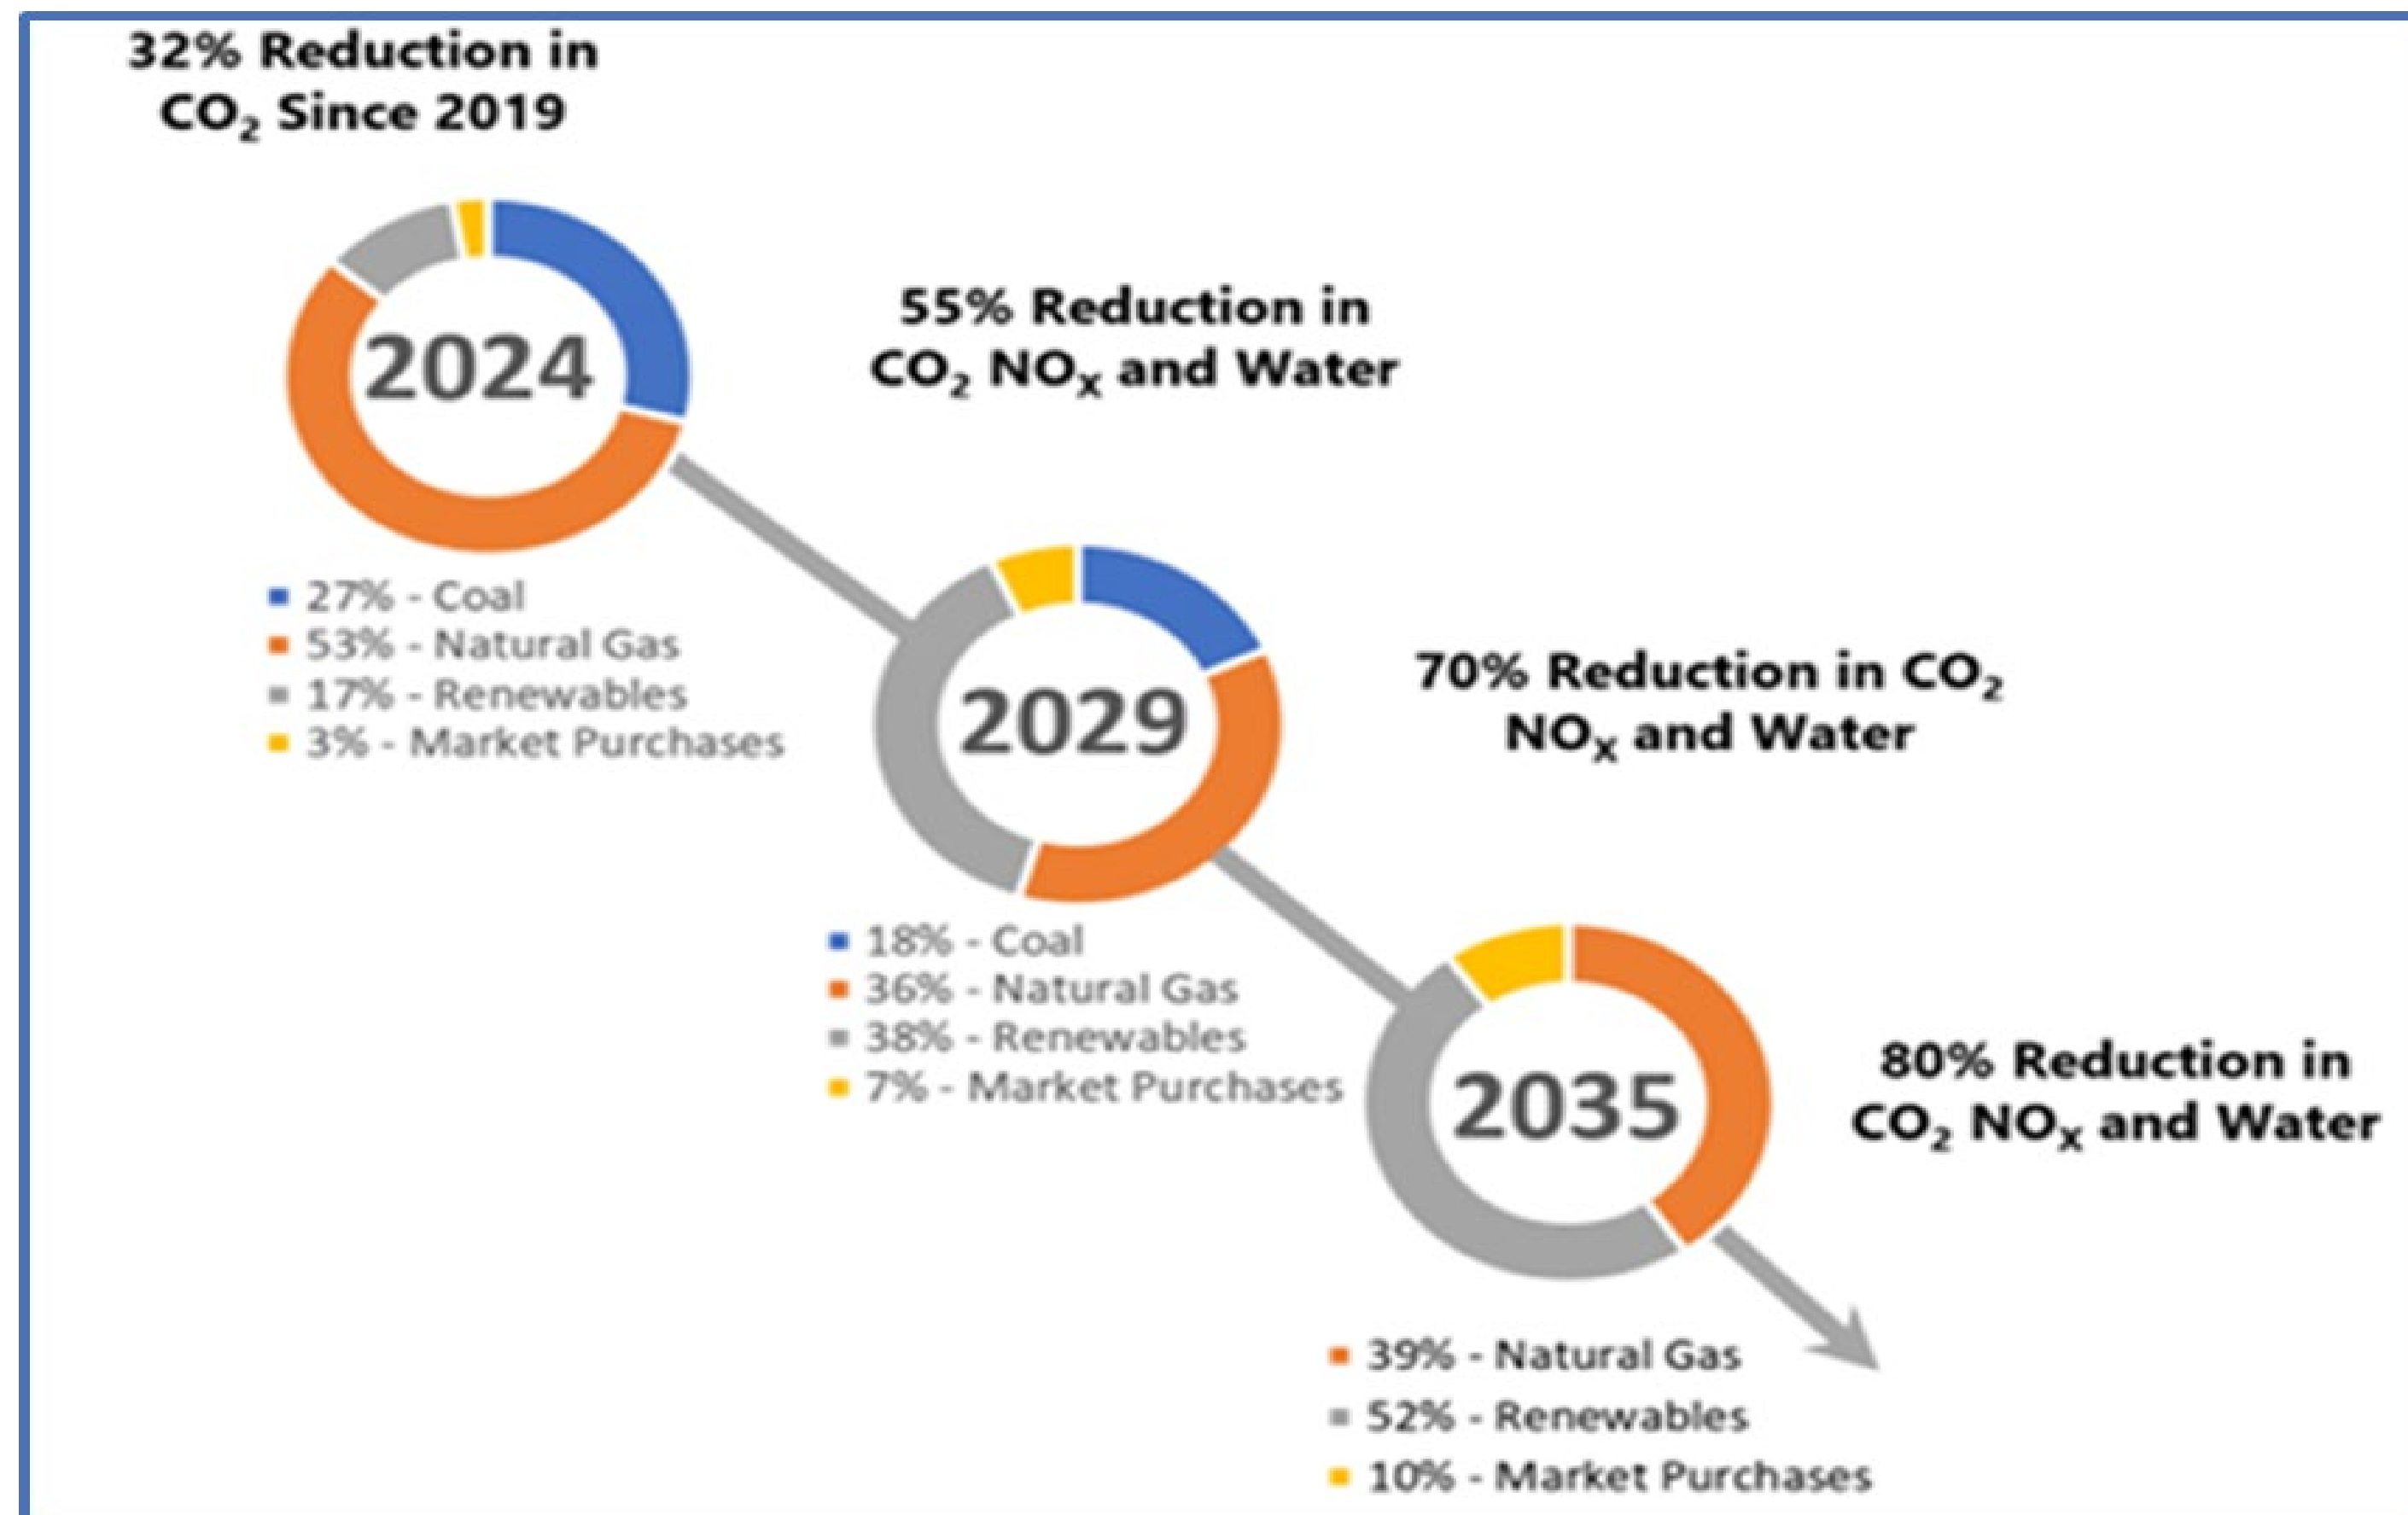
32% Reduction in $CO_2$ Since 2019

2024

27% - Coal
53% - Natural Gas
17% - Renewables
3% - Market Purchases

55% Reduction in $CO_2$ $NO_X$ and Water

2029

18% - Coal
36% - Natural Gas
38% - Renewables
7% - Market Purchases

70% Reduction in $CO_2$ $NO_X$ and Water

2035

39% - Natural Gas
52% - Renewables
10% - Market Purchases

80% Reduction in $CO_2$ $NO_X$ and Water